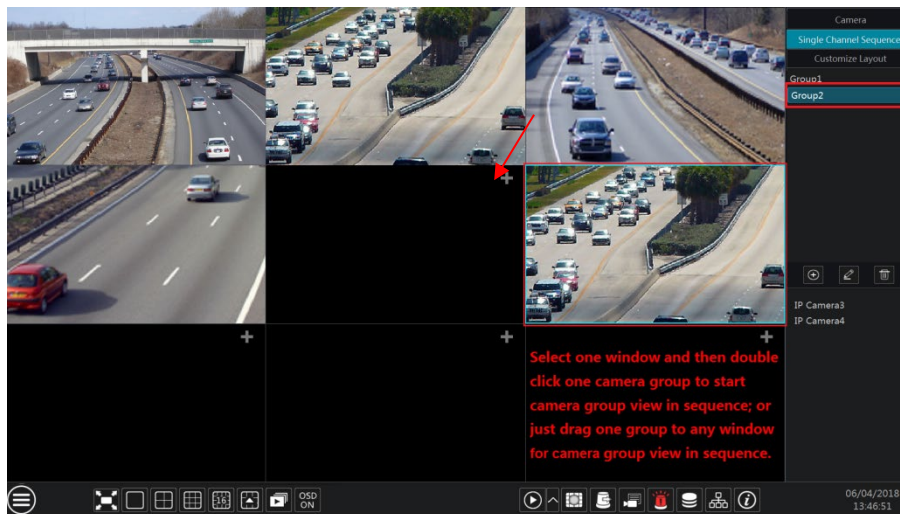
Camera

Single Channel Sequence

Customize Layout

Group1

Group2

IP Camera3

IP Camera4

Select one window and then double click one camera group to start camera group view in sequence; or just drag one group to any window for camera group view in sequence.

OSD ON

06/04/2018
13:46:51